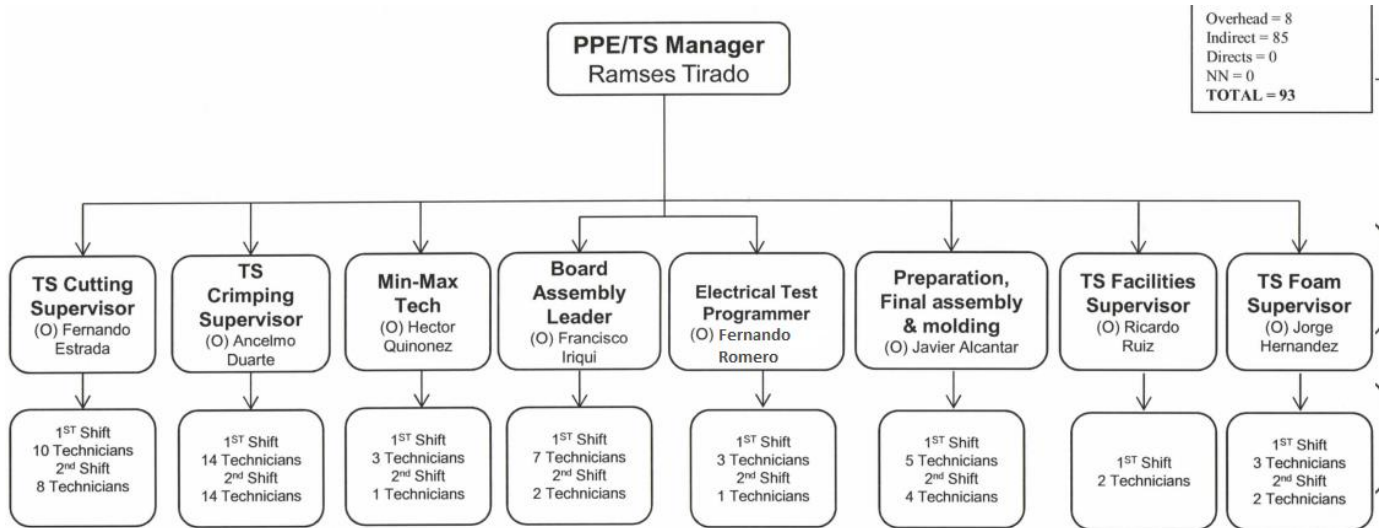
Overhead = 8
Indirect = 85
Directs = 0
NN = 0
TOTAL = 93

PPE/TS Manager
Ramses Tirado

TS Cutting Supervisor
(O) Fernando Estrada

1$^{ST}$ Shift
10 Technicians
2$^{nd}$ Shift
8 Technicians

TS Crimping Supervisor
(O) Ancelmo Duarte

1$^{ST}$ Shift
14 Technicians
2$^{nd}$ Shift
14 Technicians

Min-Max Tech
(O) Hector Quinonez

1$^{ST}$ Shift
3 Technicians
2$^{nd}$ Shift
1 Technicians

Board Assembly Leader
(O) Francisco Iriqui

1$^{ST}$ Shift
7 Technicians
2$^{nd}$ Shift
2 Technicians

Electrical Test Programmer
(O) Fernando Romero

1$^{ST}$ Shift
3 Technicians
2$^{nd}$ Shift
1 Technicians

Preparation, Final assembly & molding
(O) Javier Alcantar

1$^{ST}$ Shift
5 Technicians
2$^{nd}$ Shift
4 Technicians

TS Facilities Supervisor
(O) Ricardo Ruiz

1$^{ST}$ Shift
2 Technicians

TS Foam Supervisor
(O) Jorge Hernandez

1$^{ST}$ Shift
3 Technicians
2$^{nd}$ Shift
2 Technicians